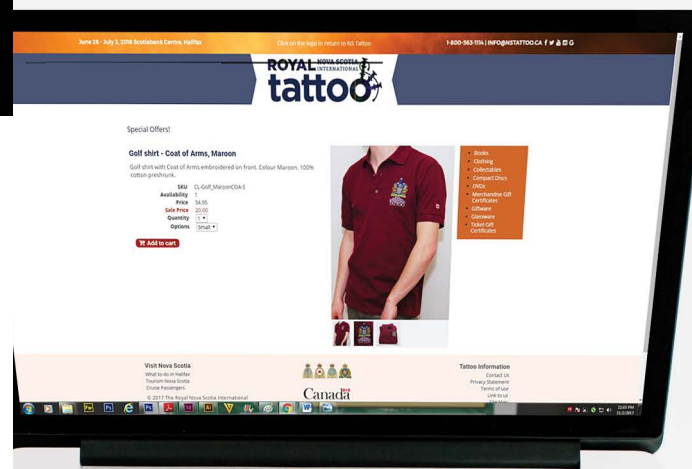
June 28 - July 5, 2018 Scotiabank Centre, Halifax

Click on the logo to return to NS Tattoo

1-800-563-1114 | INFO@NSTATTOO.CA

ROYAL NOVA SCOTIA INTERNATIONAL tattoo

Special Offers!

Golf shirt - Coat of Arms, Maroon

Golf shirt with Coat of Arms embroidered on front. Colour Maroon. 100% cotton preshrunk.

| | |
|---|---|
| SKU | CL-Golf_MaroonCOA-S |
| Availability | 1 |
| Price | 34.95 |
| Sale Price | 20.00 |
| Quantity | 1 |
| Options | Small |

Add to cart

- Books
- Clothing
- Collectables
- Compact Discs
- DVDs
- Merchandise Gift Certificates
- Giftware
- Glassware
- Ticket Gift Certificates

Visit Nova Scotia
What to do in Halifax
Tourism Nova Scotia
Cruise Passengers

© 2017 The Royal Nova Scotia International

Canada

Tattoo Information
Contact Us
Privacy Statement
Terms of use
Link to us
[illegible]